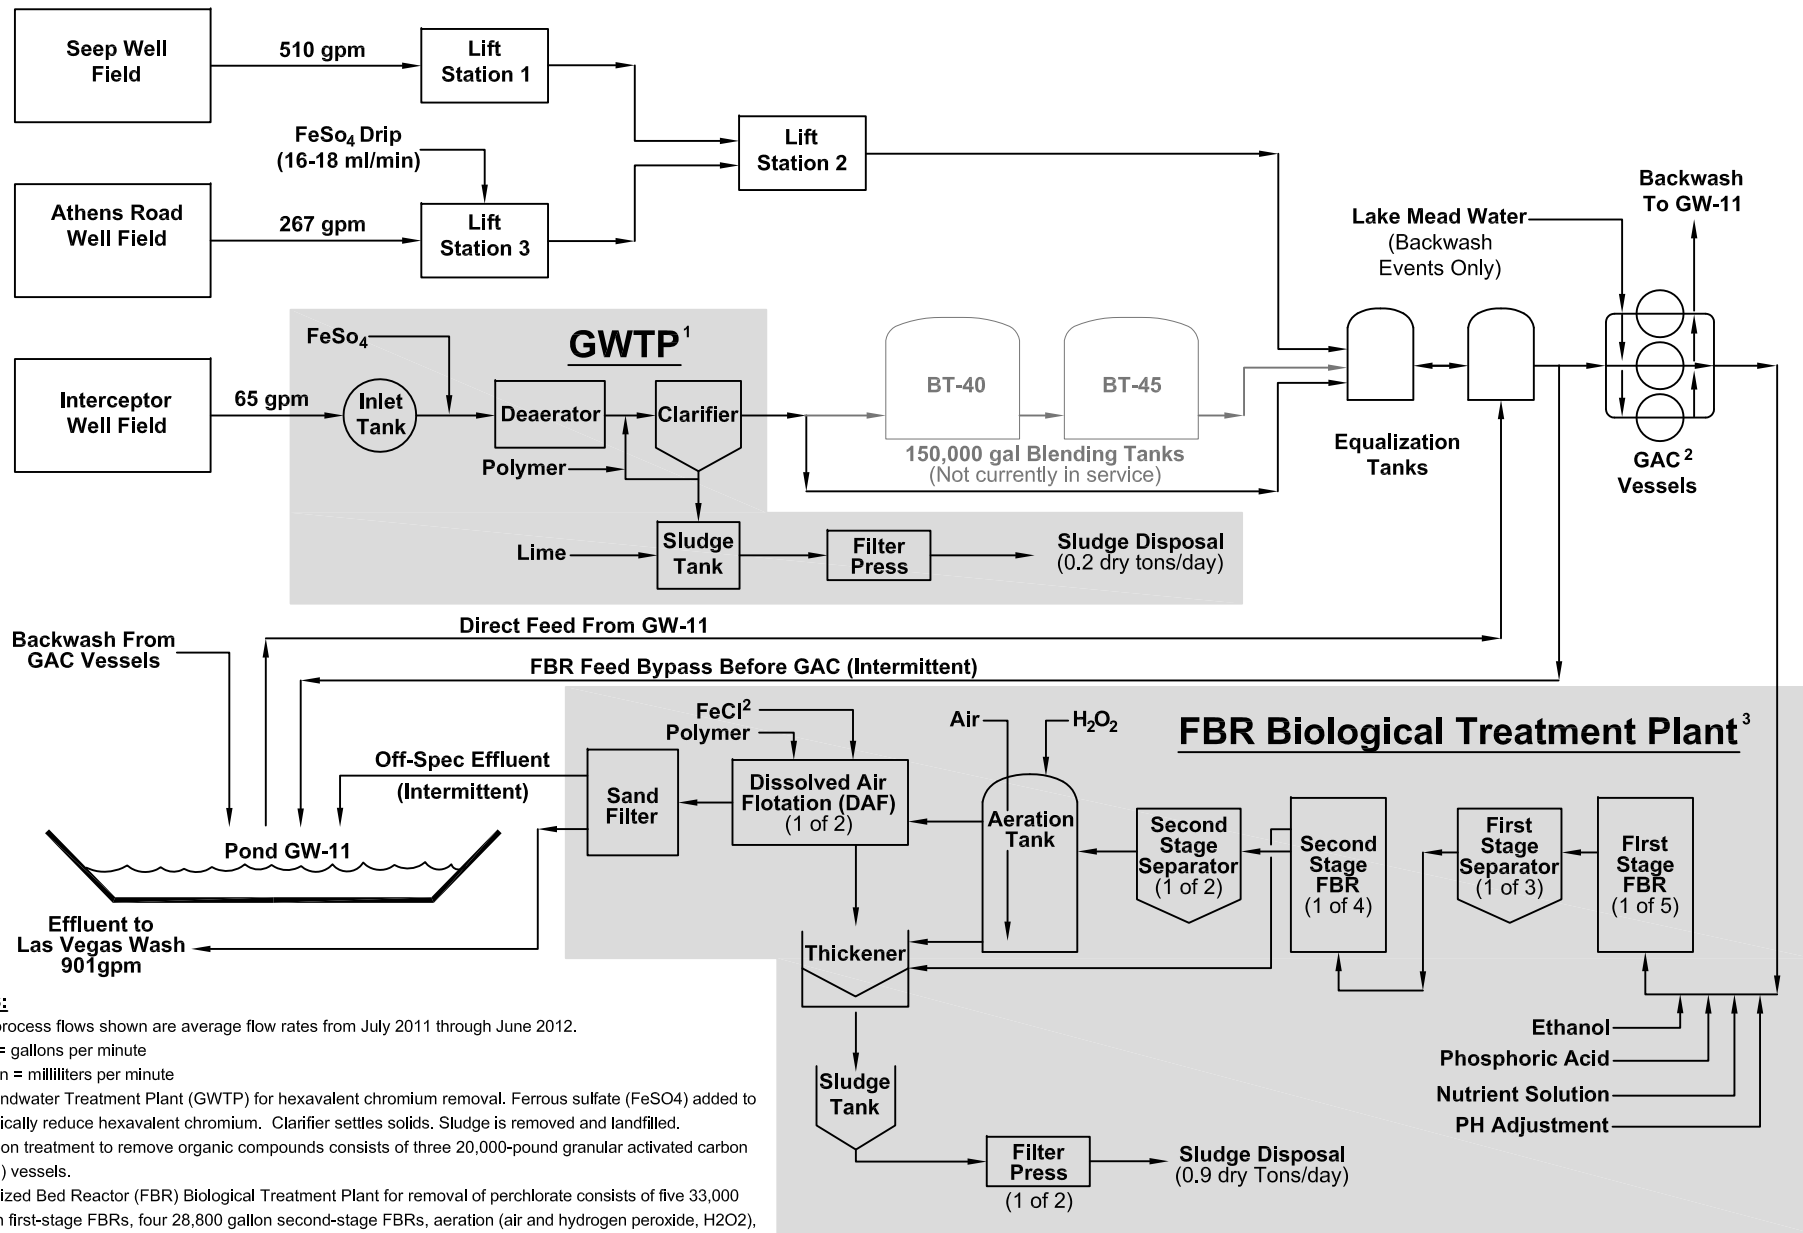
Seep Well Field

510 gpm

Lift Station 1

FeSo$_4$ Drip (16-18 ml/min)

Lift Station 2

Athens Road Well Field

267 gpm

Lift Station 3

Backwash To GW-11

Lake Mead Water (Backwash Events Only)

FeSo$_4$

GWTP$^1$

Interceptor Well Field

65 gpm

Inlet Tank

Deaerator

Clarifier

BT-40

BT-45

150,000 gal Blending Tanks (Not currently in service)

Equalization Tanks

GAC$^2$ Vessels

Polymer

Lime

Sludge Tank

Filter Press

Sludge Disposal (0.2 dry tons/day)

Backwash From GAC Vessels

Direct Feed From GW-11

FBR Feed Bypass Before GAC (Intermittent)

FeCl$^2$

Polymer

Air

$H_2O_2$

FBR Biological Treatment Plant$^3$

Off-Spec Effluent (Intermittent)

Sand Filter

Dissolved Air Flotation (DAF) (1 of 2)

Aeration Tank

Second Stage Separator (1 of 2)

Second Stage FBR (1 of 4)

First Stage Separator (1 of 3)

FIrst Stage FBR (1 of 5)

Pond GW-11

Effluent to Las Vegas Wash 901gpm

Thickener

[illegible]:
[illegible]rocess flows shown are average flow rates from July 2011 through June 2012.
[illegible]= gallons per minute
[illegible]n = milliliters per minute
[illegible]ndwater Treatment Plant (GWTP) for hexavalent chromium removal. Ferrous sulfate (FeSO4) added to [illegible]ically reduce hexavalent chromium. Clarifier settles solids. Sludge is removed and landfilled.
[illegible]on treatment to remove organic compounds consists of three 20,000-pound granular activated carbon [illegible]) vessels.
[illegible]ized Bed Reactor (FBR) Biological Treatment Plant for removal of perchlorate consists of five 33,000 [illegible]n first-stage FBRs, four 28,800 gallon second-stage FBRs, aeration (air and hydrogen peroxide, H2O2),

Sludge Tank

Ethanol

Phosphoric Acid

Nutrient Solution

PH Adjustment

Filter Press (1 of 2)

Sludge Disposal (0.9 dry Tons/day)